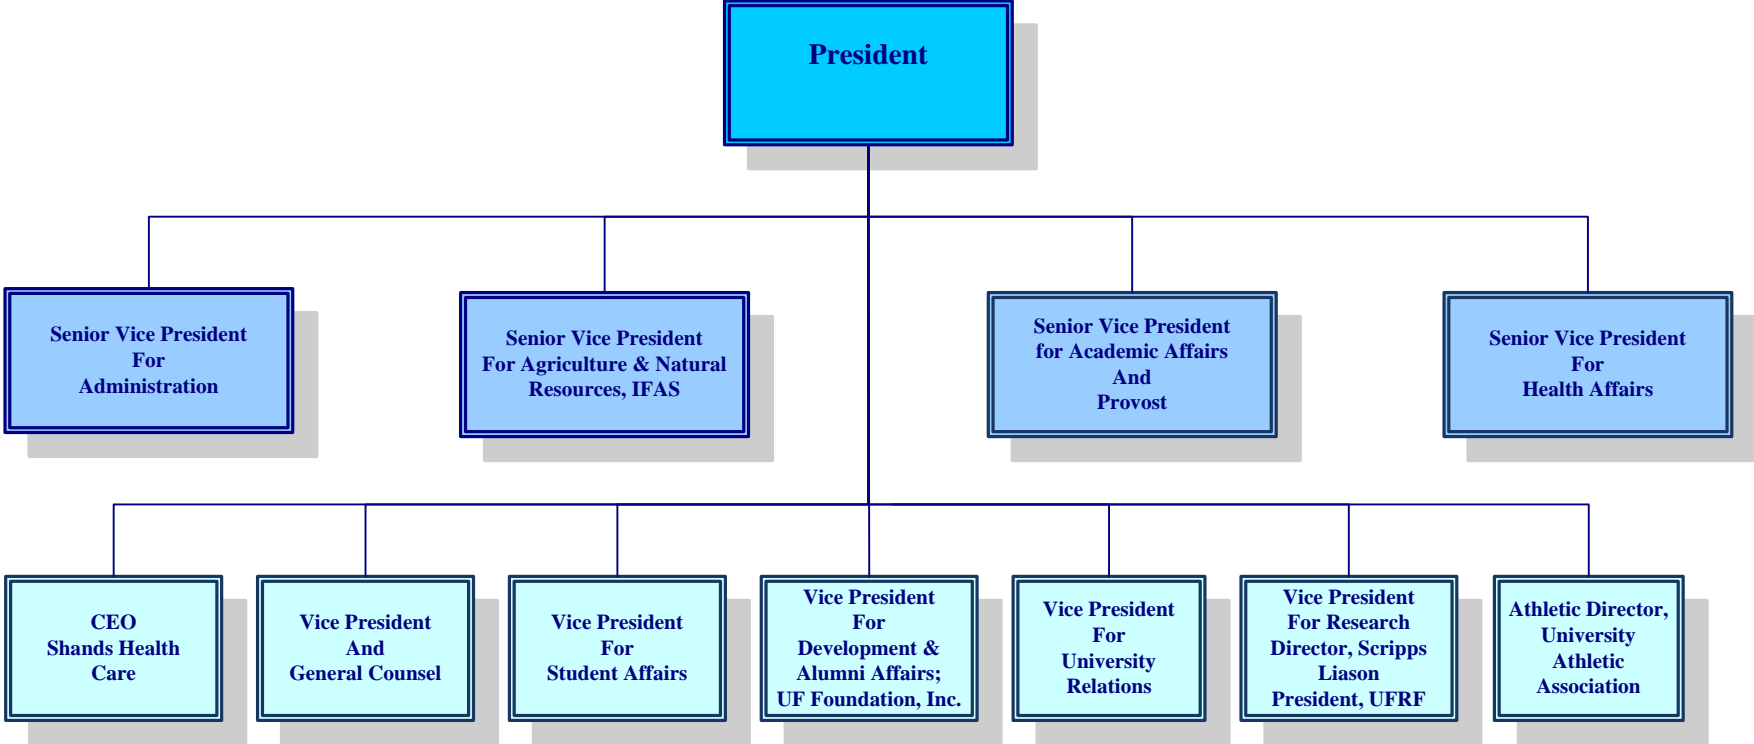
President

Senior Vice President For Administration

Senior Vice President For Agriculture & Natural Resources, IFAS

Senior Vice President for Academic Affairs And Provost

Senior Vice President For Health Affairs

CEO Shands Health Care

Vice President And General Counsel

Vice President For Student Affairs

Vice President For Development & Alumni Affairs; UF Foundation, Inc.

Vice President For University Relations

Vice President For Research Director, Scripps Liason President, UFRF

Athletic Director, University Athletic Association